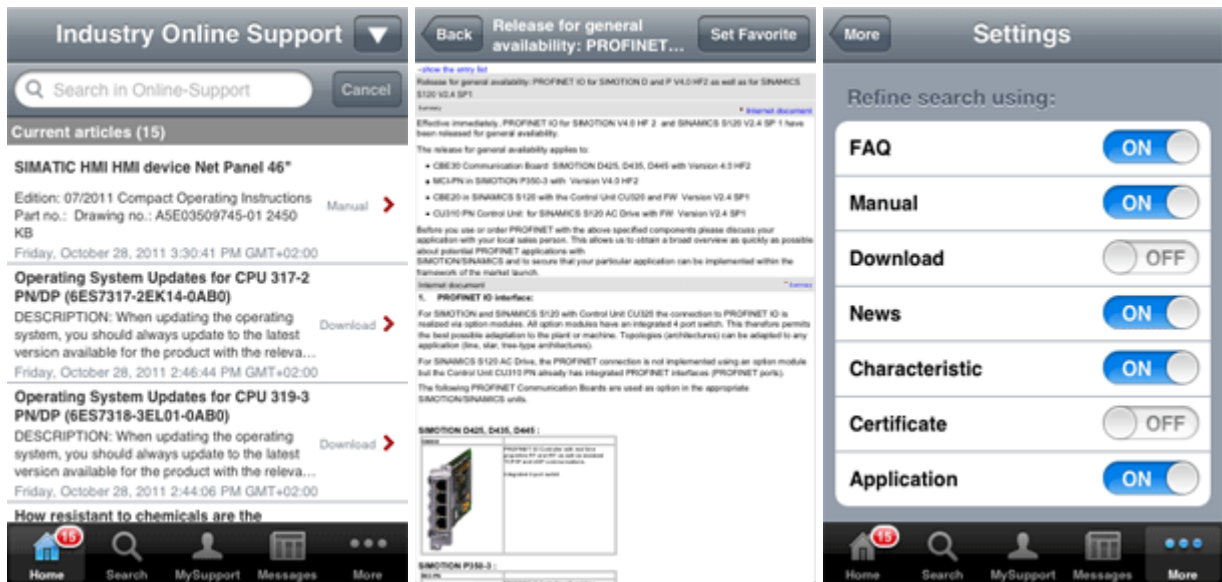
Industry Online Support

Search in Online-Support

Cancel

Current articles (15)

SIMATIC HMI HMI device Net Panel 46"

Edition: 07/2011 Compact Operating Instructions Part no.: Drawing no.: A5E03509745-01 2450 KB

Manual

Friday, October 28, 2011 3:30:41 PM GMT+02:00

Operating System Updates for CPU 317-2 PN/DP (6ES7317-2EK14-0AB0)

DESCRIPTION: When updating the operating system, you should always update to the latest version available for the product with the releva...

Download

Friday, October 28, 2011 2:46:44 PM GMT+02:00

Operating System Updates for CPU 319-3 PN/DP (6ES7318-3EL01-0AB0)

DESCRIPTION: When updating the operating system, you should always update to the latest version available for the product with the releva...

Download

Friday, October 28, 2011 2:44:06 PM GMT+02:00

How resistant to chemicals are the

15 Home | Search | MySupport | Messages | More

Back

Release for general availability: PROFINET...

Set Favorite

show the entry list

Release for general availability: PROFINET IO for SIMOTION D and P V4.0 HF2 as well as for SINAMICS S120 V2.4 SP1

Internet document

Effective immediately, PROFINET IO for SIMOTION V4.0 HF 2 and SINAMICS S120 V2.4 SP 1 have been released for general availability.

The release for general availability applies to:

CBE30 Communication Board: SIMOTION D425, D435, D445 with Version 4.0 HF2

MCI-PN in SIMOTION P350-3 with Version V4.0 HF2

CBE20 in SINAMICS S120 with the Control Unit CU320 and FW Version V2.4 SP1

CU310 PN Control Unit: for SINAMICS S120 AC Drive with FW Version V2.4 SP1

Before you use or order PROFINET with the above specified components please discuss your application with your local sales person. This allows us to obtain a broad overview as quickly as possible about potential PROFINET applications with SIMOTION/SINAMICS and to secure that your particular application can be implemented within the framework of the market launch.

Internet document

1. PROFINET IO interface:

For SIMOTION and SINAMICS S120 with Control Unit CU320 the connection to PROFINET IO is realized via option modules. All option modules have an integrated 4 port switch. This therefore permits the best possible adaptation to the plant or machine. Topologies (architectures) can be adapted to any application (line, star, tree-type architectures).

For SINAMICS S120 AC Drive, the PROFINET connection is not implemented using an option module but the Control Unit CU310 PN already has integrated PROFINET interfaces (PROFINET ports).

The following PROFINET Communication Boards are used as option in the appropriate SIMOTION/SINAMICS units.

SIMOTION D425, D435, D445 :

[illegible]

SIMOTION P350-3 :

More

Settings

Refine search using:

FAQ ON

Manual ON

Download OFF

News ON

Characteristic ON

Certificate OFF

Application ON

15 Home | Search | MySupport | Messages | More